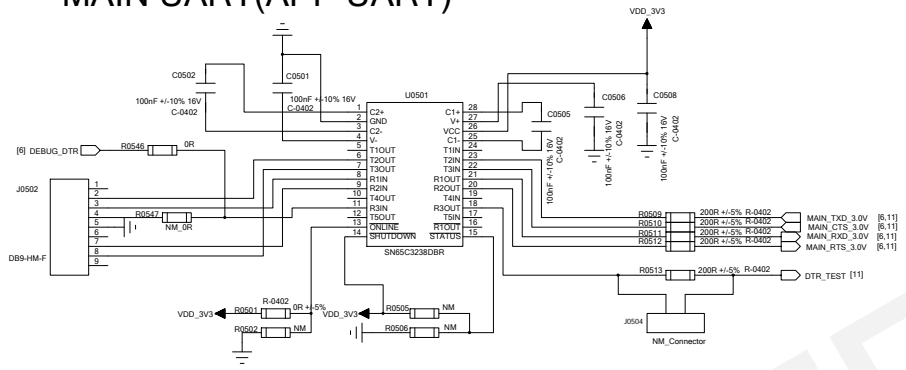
MAIN UART(AP UART)

VDD_3V3

C0502
100nF +/-10% 16V
C-0402

C0501
100nF +/-10% 16V
C-0402

U0501

1 C2+
2 GND
3 C2-
4 V-
5 T1OUT
6 T2OUT
7 T3OUT
8 R1IN
9 R2IN
10 T4OUT
11 R3IN
12 T5OUT
13 ONLINE
14 SHUTDOWN

28 C1+
27 V+
26 VCC
25 C1-
24 T1IN
23 T2IN
22 T3IN
21 R1OUT
20 R2OUT
19 T4IN
18 R3OUT
17 T5IN
16 R1OUT
15 STATUS

SN65C3238DBR

C0505
100nF +/-10% 16V
C-0402

C0506
100nF +/-10% 16V
C-0402

C0508
100nF +/-10% 16V
C-0402

[6] DEBUG_DTR
R0546 0R

J0502
1
2
3
4
5
6
7
8
9
DB9-HM-F

R0547
NM_0R

R0509 200R +/-5% R-0402 MAIN_TXD_3.0V [6,11]
R0510 200R +/-5% R-0402 MAIN_CTS_3.0V [6,11]
R0511 200R +/-5% R-0402 MAIN_RXD_3.0V [6,11]
R0512 200R +/-5% R-0402 MAIN_RTS_3.0V [6,11]

R0513 200R +/-5% R-0402 DTR_TEST [11]

J0504
NM_Connector

VDD_3V3 R0501 R-0402 0R +/-5%
R0502 NM

VDD_3V3 R0505 NM
R0506 NM